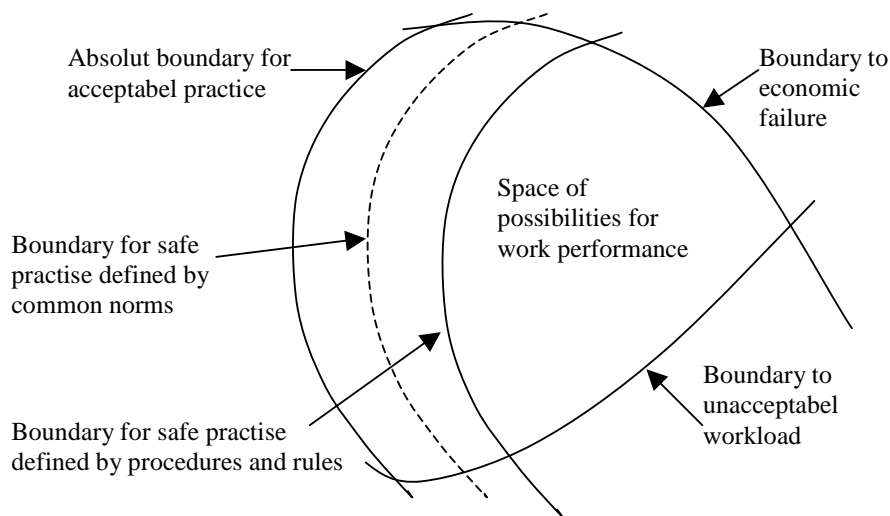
Absolut boundary for acceptabel practice

Boundary to economic failure

Space of possibilities for work performance

Boundary for safe practise defined by common norms

Boundary to unacceptabel workload

Boundary for safe practise defined by procedures and rules